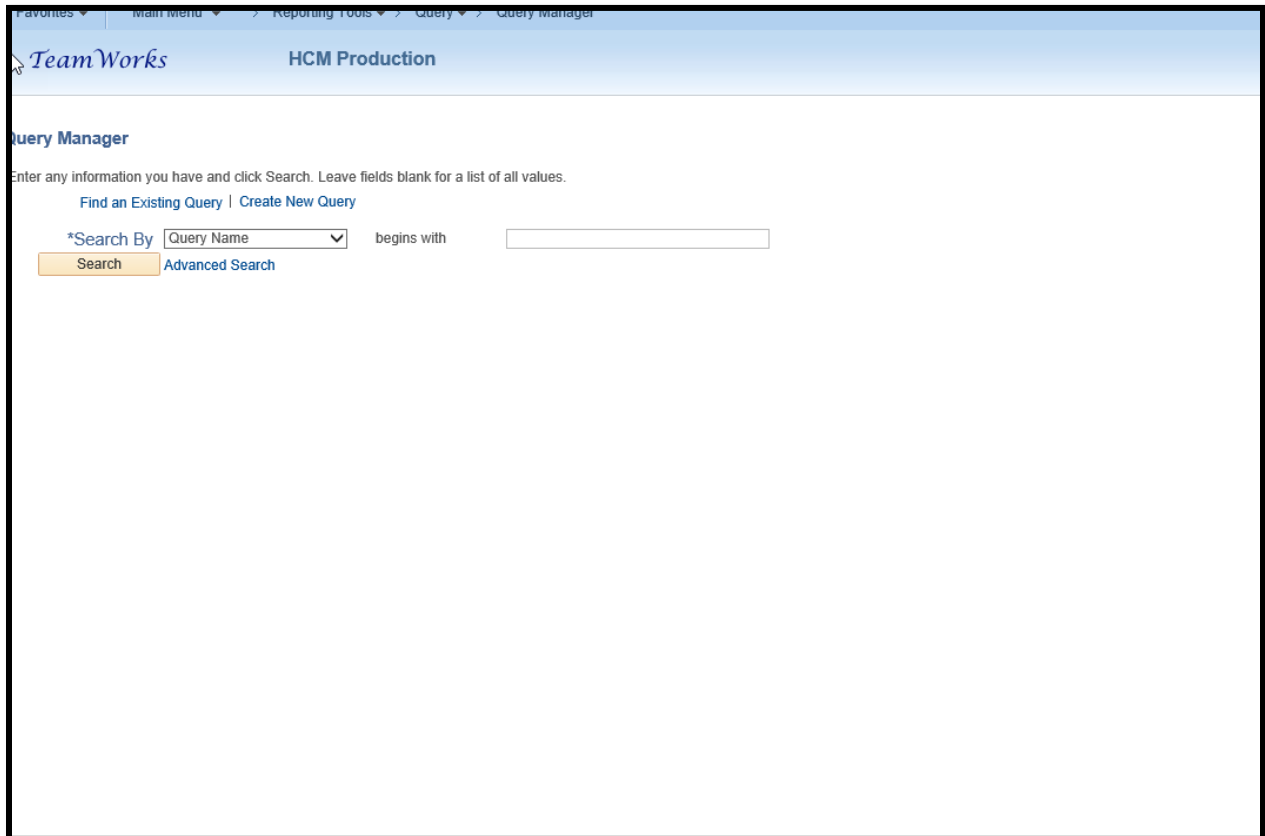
Favorites ▼ | Main Menu ▼ > Reporting Tools ▼ > Query ▼ > Query Manager

TeamWorks HCM Production

Query Manager

Enter any information you have and click Search. Leave fields blank for a list of all values.

Find an Existing Query | Create New Query

*Search By Query Name begins with

Search Advanced Search